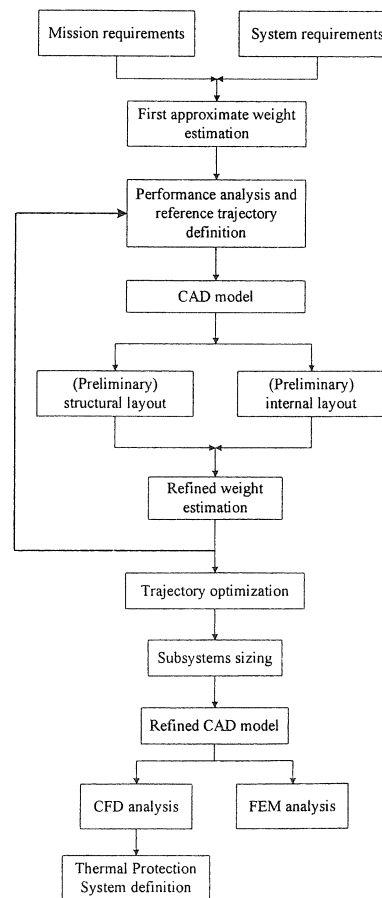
Mission requirements

System requirements

First approximate weight estimation

Performance analysis and reference trajectory definition

CAD model

(Preliminary) structural layout

(Preliminary) internal layout

Refined weight estimation

Trajectory optimization

Subsystems sizing

Refined CAD model

CFD analysis

FEM analysis

Thermal Protection System definition